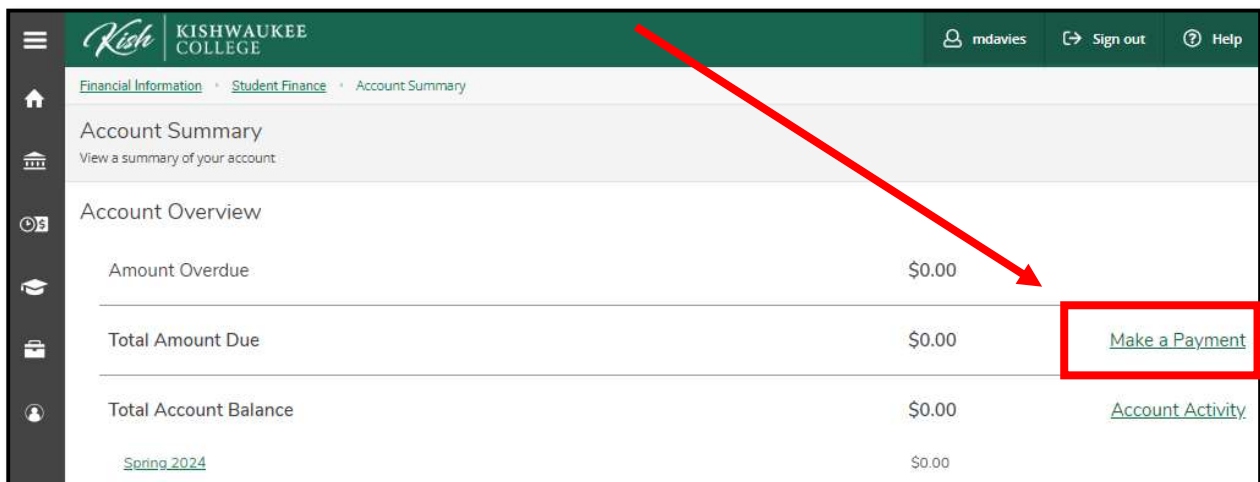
Kish KISHWAUKEE COLLEGE

mdavies
Sign out
Help

Financial Information · Student Finance · Account Summary

Account Summary
View a summary of your account

Account Overview

| Amount Overdue | $0.00 | |
|---|---|---|
| Total Amount Due | $0.00 | Make a Payment |
| Total Account Balance | $0.00 | Account Activity |
| Spring 2024 | $0.00 | |